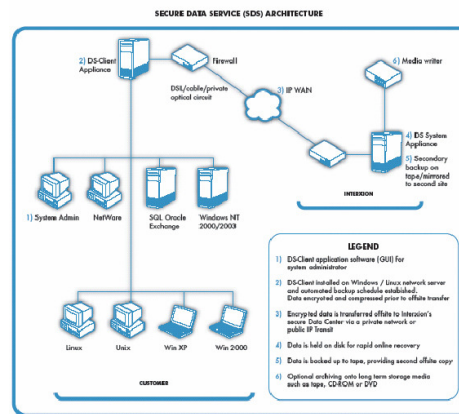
SECURE DATA SERVICE (SDS) ARCHITECTURE

2) DS-Client Appliance

Firewall

DSL/cable/private optical circuit

3) IP WAN

6) Media writer

4) DS System Appliance

5) Secondary backup on tape/mirrored to second site

INTERXION

1) System Admin

NetWare

SQL Oracle Exchange

Windows NT 2000/2003

LEGEND

1) DS-Client application software (GUI) for system administrator

2) DS-Client installed on Windows / Linux network server and automated backup schedule established. Data encrypted and compressed prior to offsite transfer

3) Encrypted data is transferred offsite to Interxion's secure Data Center via a private network or public IP Transit

4) Data is held on disk for rapid online recovery

5) Data is backed up to tape, providing second offsite copy

6) Optional archiving onto long term storage media such as tape, CD-ROM or DVD

Linux

Unix

Win XP

Win 2000

CUSTOMERS